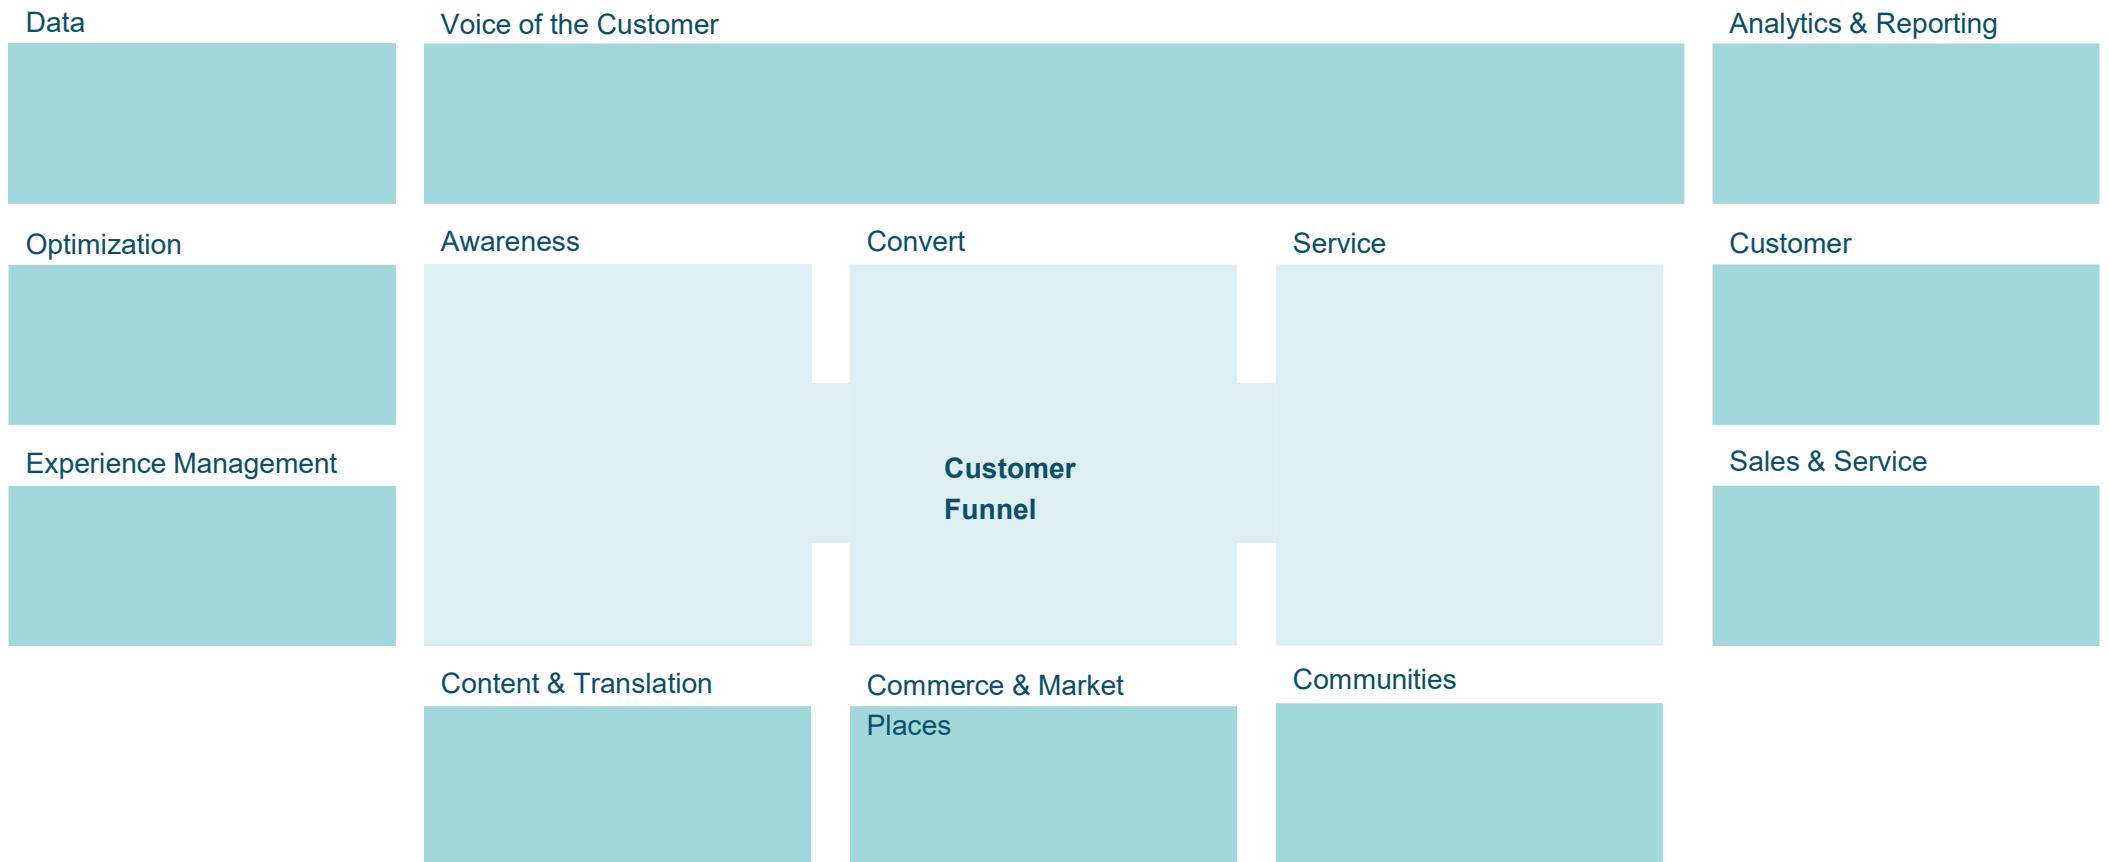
Data

Voice of the Customer

Analytics & Reporting

Optimization

Awareness

Convert

Service

Customer

Experience Management

Customer Funnel

Sales & Service

Content & Translation

Commerce & Market Places

Communities